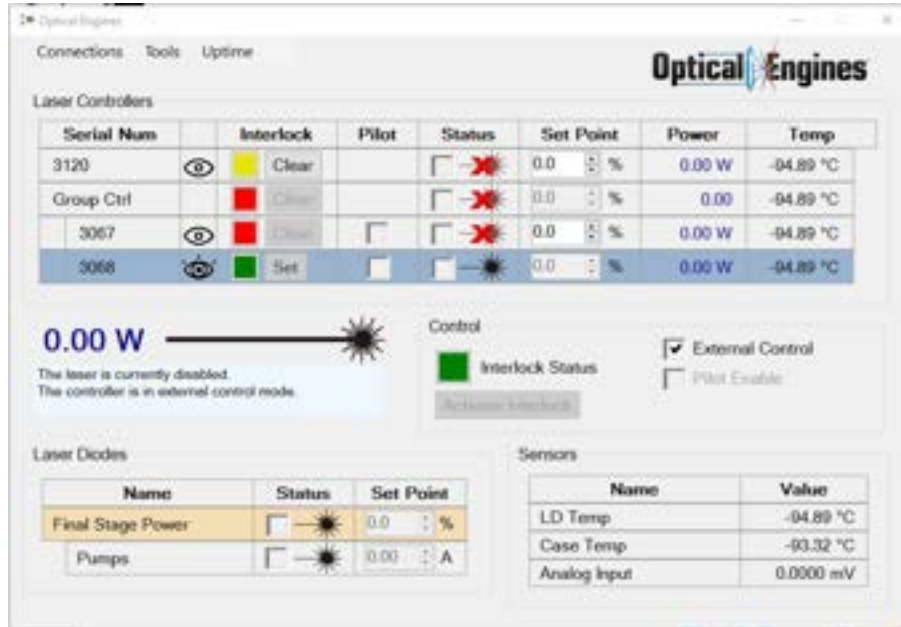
Optical Engines

Connections Tools Uptime

Optical Engines

Laser Controllers

| Serial Num | | Interlock | Pilot | Status | Set Point | Power | Temp |
|---|---|---|---|---|---|---|---|
| 3120 | | Clear | | | 0.0 % | 0.00 W | -94.89 °C |
| Group Ctrl | | Clear | | | 0.0 % | 0.00 | -94.89 °C |
| 3067 | | Clear | | | 0.0 % | 0.00 W | -94.89 °C |
| 3068 | | Set | | | 0.0 % | 0.00 W | -94.89 °C |

0.00 W

The laser is currently disabled.
The controller is in external control mode.

Control

Interlock Status

External Control

Pilot Enable

Activate Interlock

Laser Diodes

| Name | Status | Set Point |
|---|---|---|
| Final Stage Power | | 0.0 % |
| Pumps | | 0.00 A |

Sensors

| Name | Value |
|---|---|
| LD Temp | -94.89 °C |
| Case Temp | -93.32 °C |
| Analog Input | 0.0000 mV |